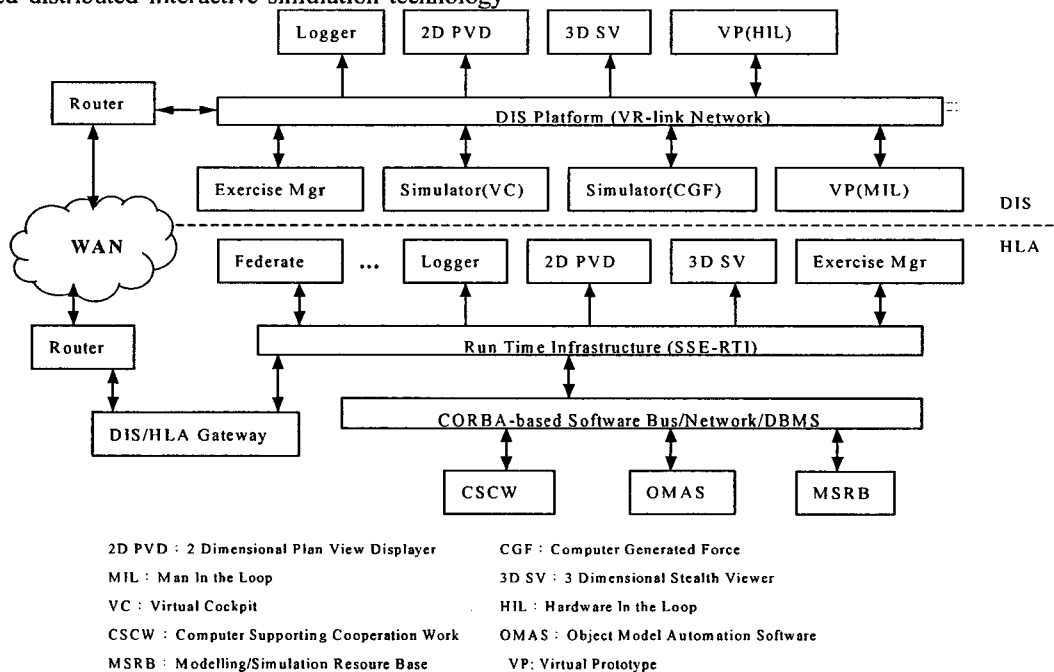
d distributed interactive simulation technology

Logger
2D PVD
3D SV
VP(HIL)
Router
DIS Platform (VR-link Network)
Exercise Mgr
Simulator(VC)
Simulator(CGF)
VP(MIL)
DIS
WAN
HLA
Federate
...
Logger
2D PVD
3D SV
Exercise Mgr
Router
Run Time Infrastructure (SSE-RTI)
CORBA-based Software Bus/Network/DBMS
DIS/HLA Gateway
CSCW
OMAS
MSRB

2D PVD : 2 Dimensional Plan View Displayer
MIL : Man In the Loop
VC : Virtual Cockpit
CSCW : Computer Supporting Cooperation Work
MSRB : Modelling/Simulation Resoure Base

CGF : Computer Generated Force
3D SV : 3 Dimensional Stealth Viewer
HIL : Hardware In the Loop
OMAS : Object Model Automation Software
VP: Virtual Prototype